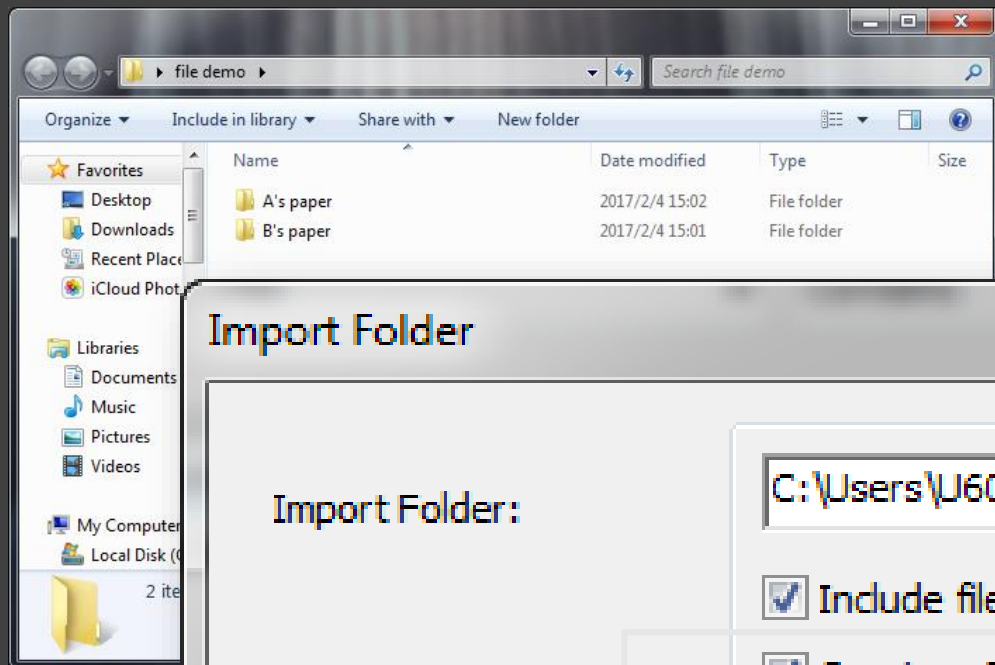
file demo

Search file demo

Organize ▾ Include in library ▾ Share with ▾ New folder

Favorites
Desktop
Downloads
Recent Place
iCloud Phot

Libraries
Documents
Music
Pictures
Videos

My Computer
Local Disk (

2 ite

| Name | Date modified | Type | Size |
|---|---|---|---|
| A's paper | 2017/2/4 15:02 | File folder | |
| B's paper | 2017/2/4 15:01 | File folder | |

Import Folder

Import Folder:

C:\Users\U6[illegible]

Include file